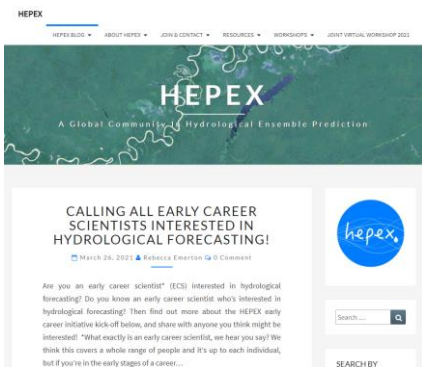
HEPEX

HEPEX BLOG ▾ ABOUT HEPEX ▾ JOIN & CONTACT ▾ RESOURCES ▾ WORKSHOPS ▾ JOINT VIRTUAL WORKSHOP 2021

HEPEX

A Global Community of Hydrological Ensemble Prediction

CALLING ALL EARLY CAREER SCIENTISTS INTERESTED IN HYDROLOGICAL FORECASTING!

March 26, 2021 Rebecca Emerton 0 Comment

Are you an early career scientist* (ECS) interested in hydrological forecasting? Do you know an early career scientist who's interested in hydrological forecasting? Then find out more about the HEPEX early career initiative kick-off below, and share with anyone you think might be interested! *What exactly is an early career scientist, we hear you say? We think this covers a whole range of people and it's up to each individual, but if you're in the early stages of a career…

hepex

Search …

SEARCH BY